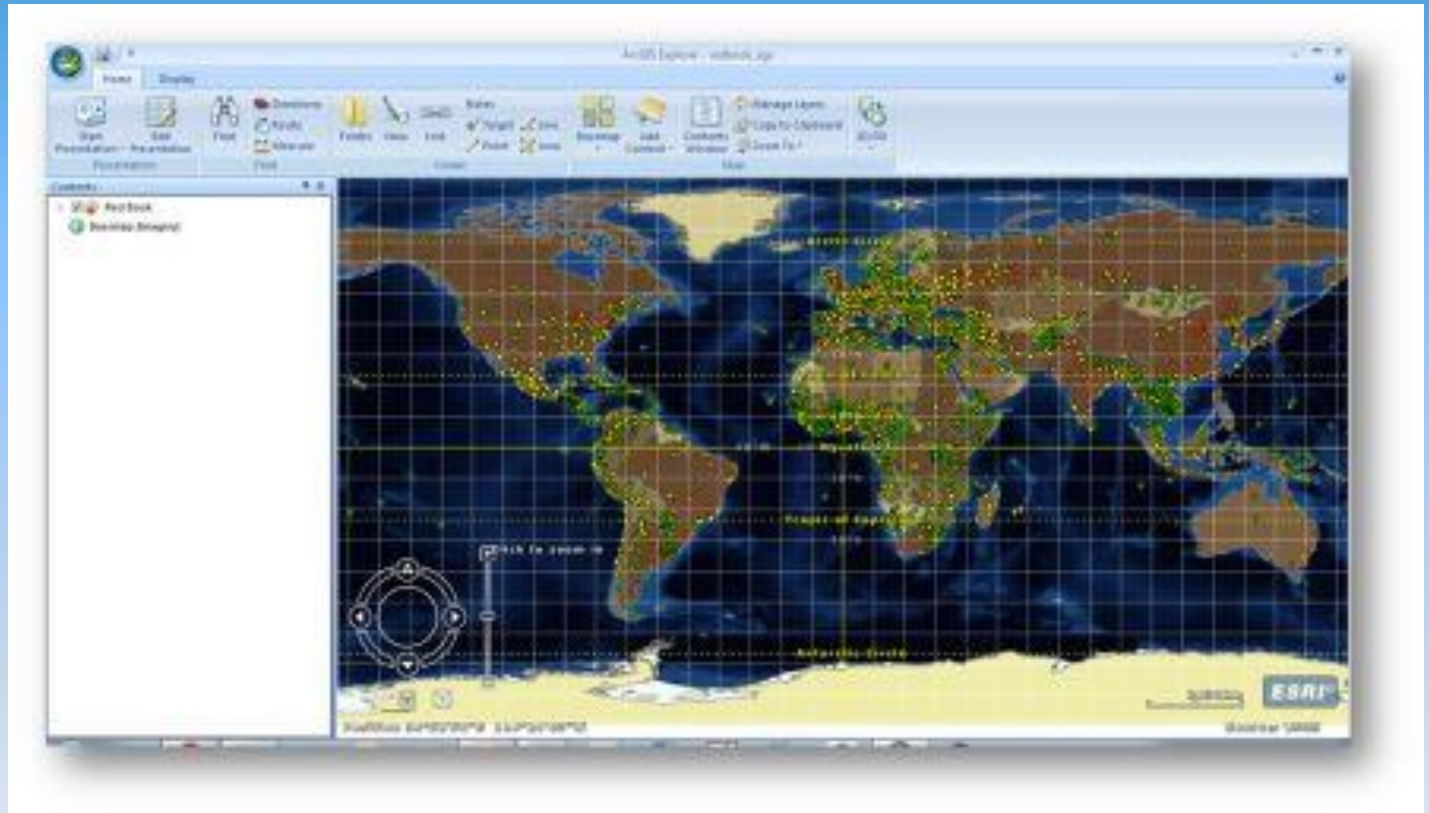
ArcGIS Explorer - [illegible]

Home
Display

Start Presentation
Edit Presentation
Presentation

Find
Directions
Results
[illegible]
Find

Folder
View
Link
Notes
Target
Point
Line
Area
Create

Basemap
Add Content
Contents Window
Manage Layers
Copy to Clipboard
Zoom To
Map

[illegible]

Contents
Red Book
Basemap (Imagery)

Arctic Circle
Equator
Tropic of Capricorn
Antarctic Circle

Click to zoom in

ESRI

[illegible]